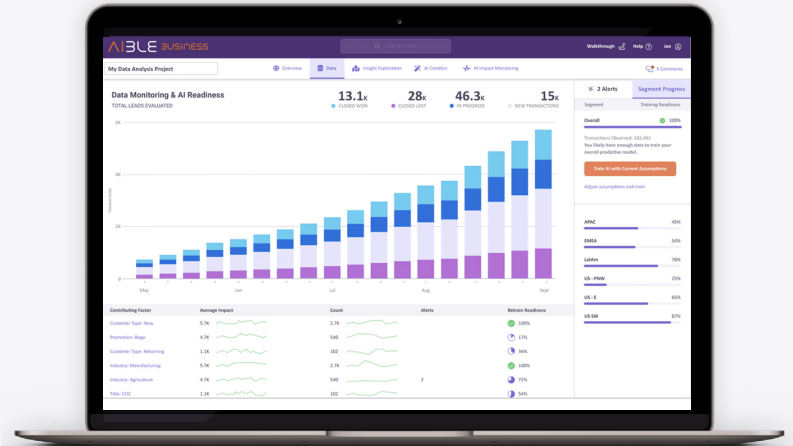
AIBLE BUSINESS

Search Aible

Walkthrough Help Joe

My Data Analysis Project

Overview Data Insight Exploration AI Creation AI Impact Monitoring

5 Comments

Data Monitoring & AI Readiness

TOTAL LEADS EVALUATED

13.1K CLOSED WON

28K CLOSED LOST

46.3K IN PROGRESS

15K NEW TRANSACTIONS

6K

4K

2K

0

Transactions

May Jun Jul Aug Sept

2 Alerts

Segment Progress

Segment Training Readiness

Overall 100%

Transactions Observed: 101,492

You likely have enough data to train your overall predictive model.

Train AI with Current Assumptions

Adjust assumptions and train

APAC 45%

EMEA 54%

LatAm 78%

US - PNW 25%

US - E 66%

US SW 87%

| Contributing Factor | Average Impact | Count | Alerts | Retrain Readiness |
|---|---|---|---|---|
| Customer Type: New | 5.7K | 2.7K | | 100% |
| Promotion: Bogo | 4.7K | 540 | | 17% |
| Customer Type: Returning | 1.1K | 102 | | 94% |
| Industry: Manufacturing | 5.7K | 2.7K | | 100% |
| Industry: Agriculture | 4.7K | 540 | 2 | 72% |
| Title: CEO | 1.1K | 102 | | 54% |